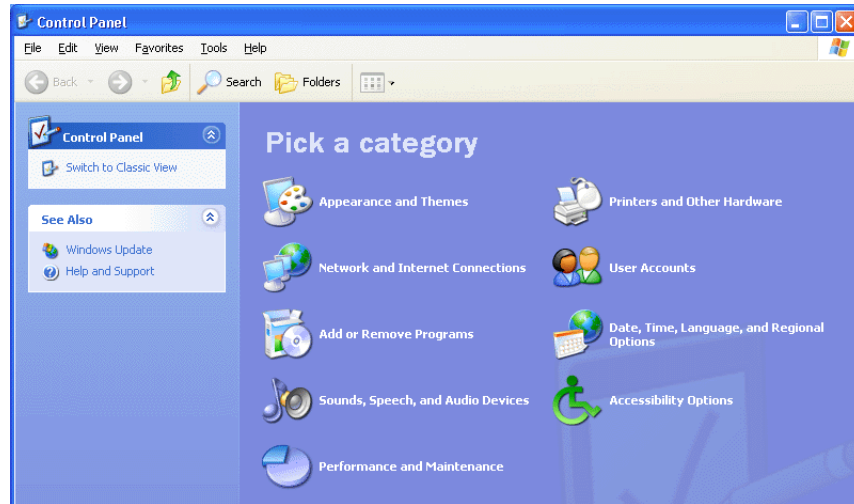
Control Panel

File Edit View Favorites Tools Help

Back Search Folders

Control Panel

Switch to Classic View

See Also

Windows Update

Help and Support

Pick a category

Appearance and Themes

Printers and Other Hardware

Network and Internet Connections

User Accounts

Add or Remove Programs

Date, Time, Language, and Regional Options

Sounds, Speech, and Audio Devices

Accessibility Options

Performance and Maintenance